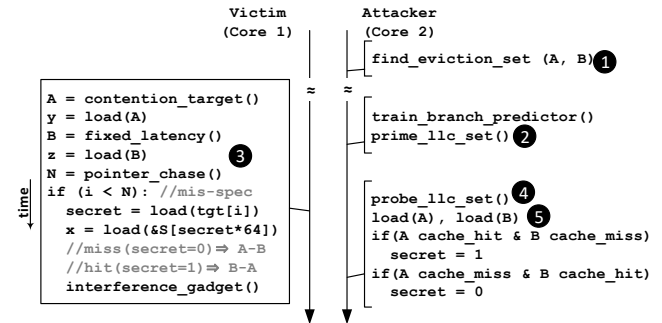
Victim
(Core 1)

Attacker
(Core 2)

find_eviction_set (A, B) 1

≈ ≈

A = contention_target()
y = load(A)
B = fixed_latency()
z = load(B)
N = pointer_chase() 3
if (i < N): //mis-spec
secret = load(tgt[i])
x = load(&S[secret*64])
//miss(secret=0)⇒ A-B
//hit(secret=1)⇒ B-A
interference_gadget()

time

train_branch_predictor()
prime_llc_set() 2

probe_llc_set() 4
load(A), load(B) 5
if(A cache_hit & B cache_miss)
secret = 1
if(A cache_miss & B cache_hit)
secret = 0